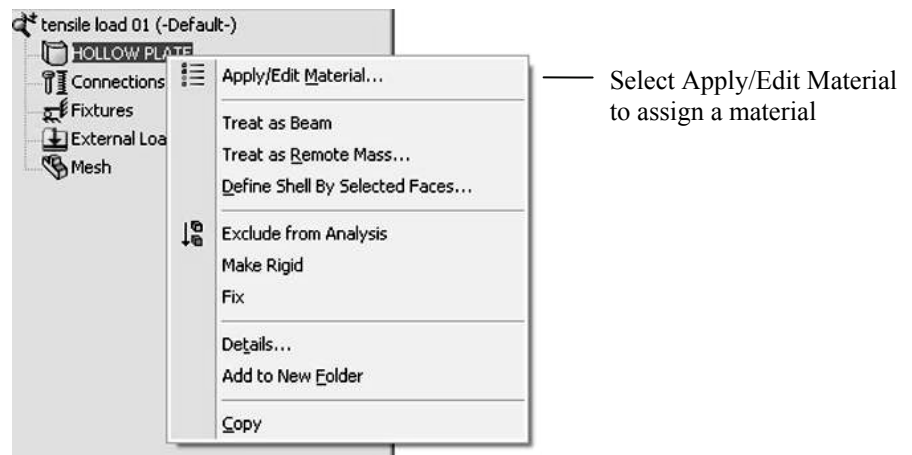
tensile load 01 (-Default-)
HOLLOW PLATE
Connections
Fixtures
External Loa
Mesh

Apply/Edit Material...
Treat as Beam
Treat as Remote Mass...
Define Shell By Selected Faces...
Exclude from Analysis
Make Rigid
Fix
Details...
Add to New Folder
Copy

Select Apply/Edit Material to assign a material